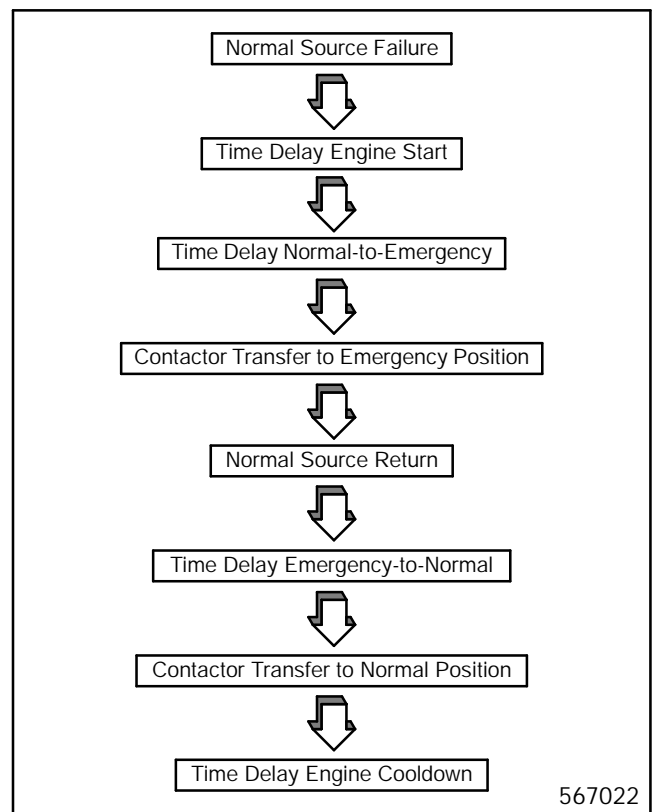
Normal Source Failure

Time Delay Engine Start

Time Delay Normal-to-Emergency

Contactor Transfer to Emergency Position

Normal Source Return

Time Delay Emergency-to-Normal

Contactor Transfer to Normal Position

Time Delay Engine Cooldown

567022